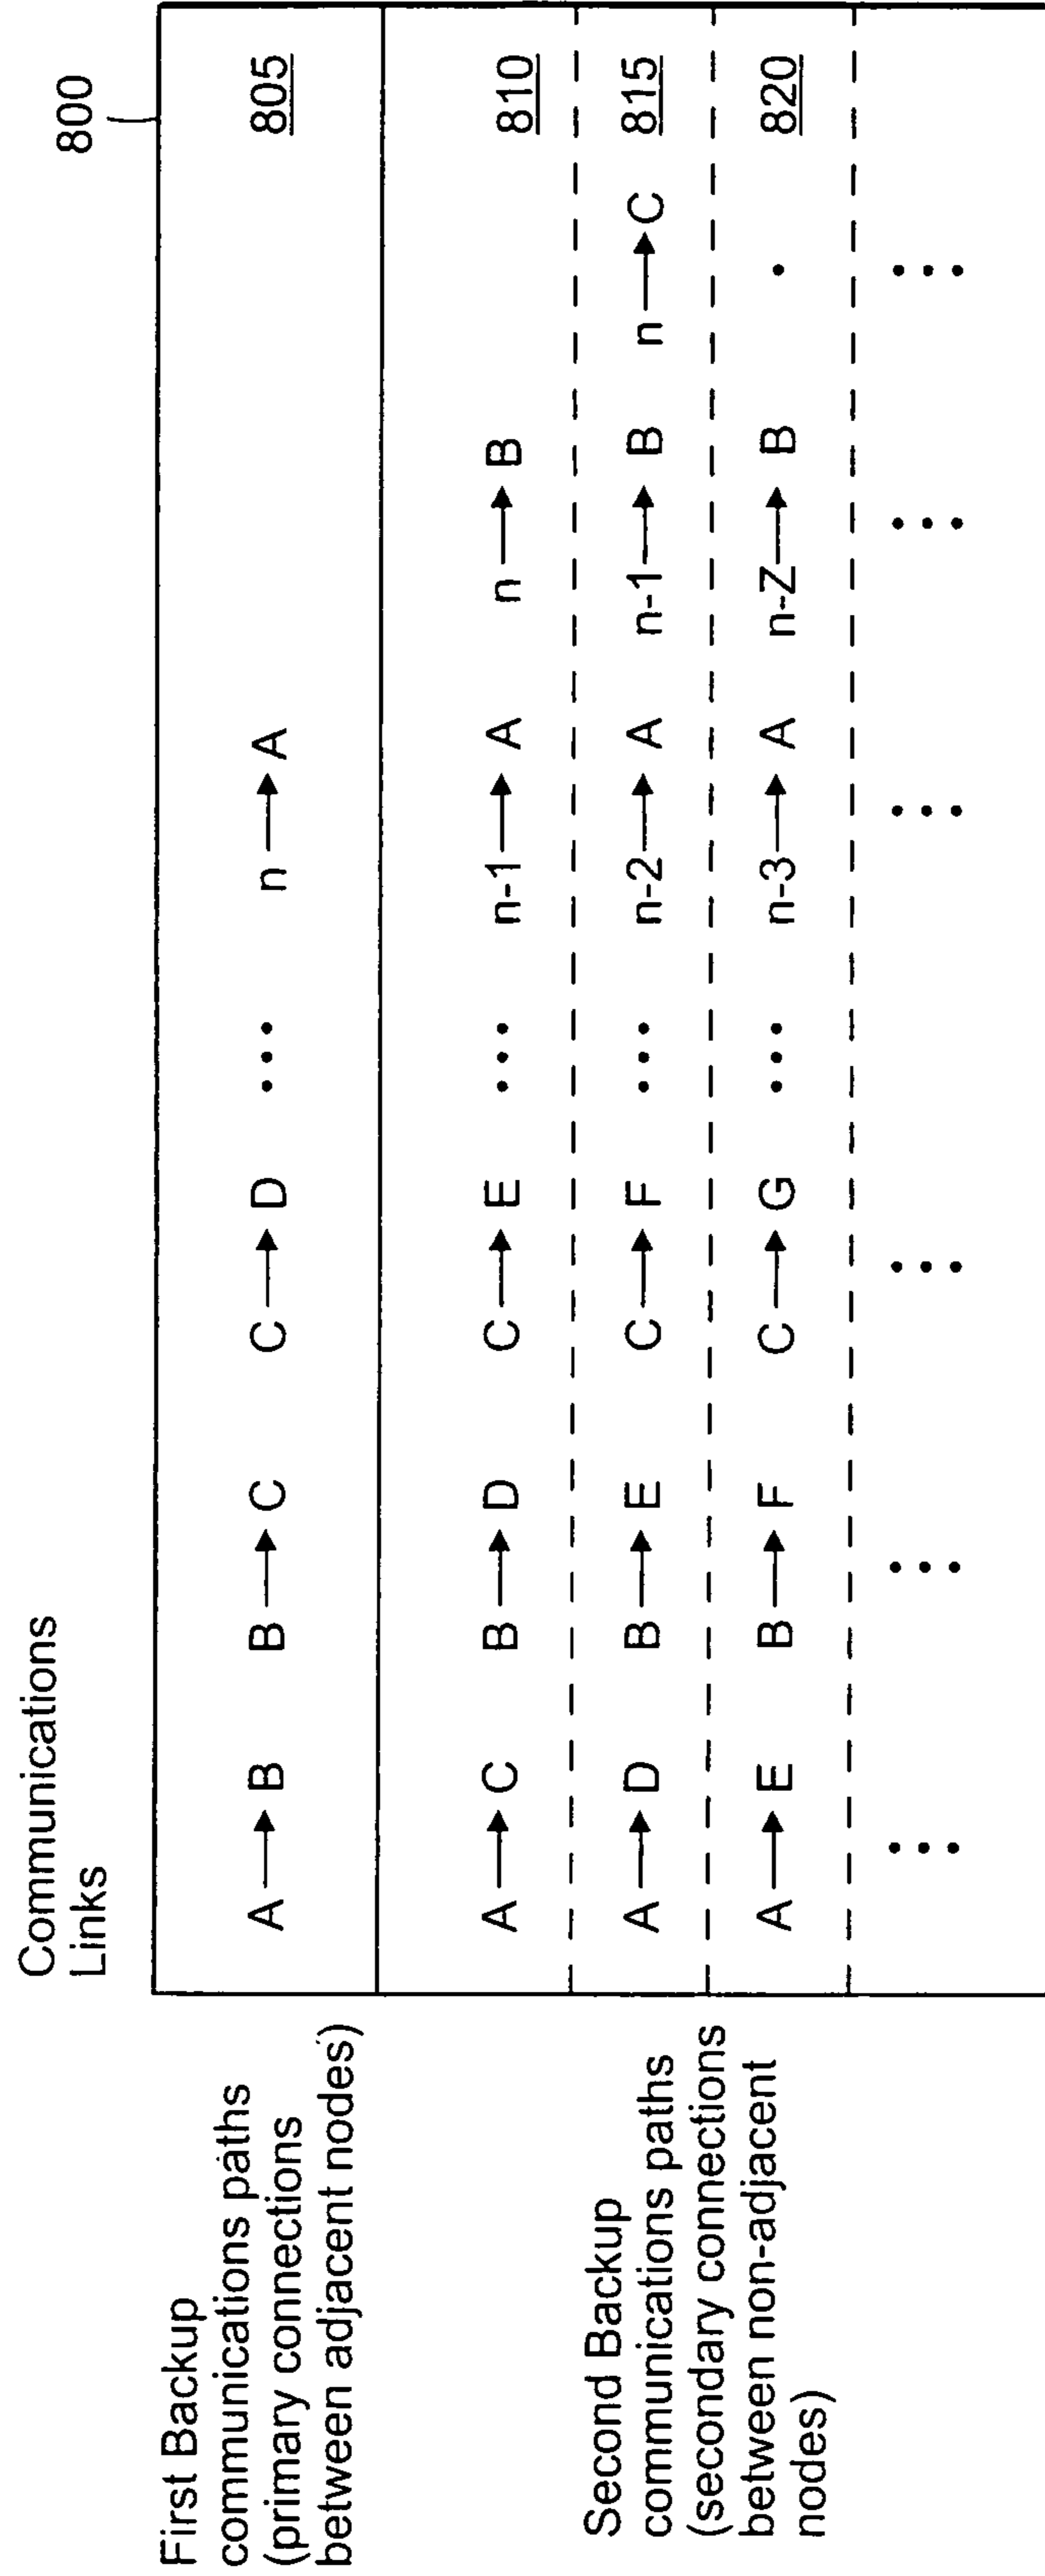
800

Communications Links

First Backup communications paths (primary connections between adjacent nodes)

| A → B | B → C | C → D | ... | n → A | | | 805 |
|---|---|---|---|---|---|---|---|
| A → C | B → D | C → E | ... | n-1 → A | n → B | | 810 |
| A → D | B → E | C → F | ... | n-2 → A | n-1 → B | n → C | 815 |
| A → E | B → F | C → G | ... | n-3 → A | n-Z → B | . | 820 |
| ... | ... | ... | | ... | ... | ... | |

Second Backup communications paths (secondary connections between non-adjacent nodes)